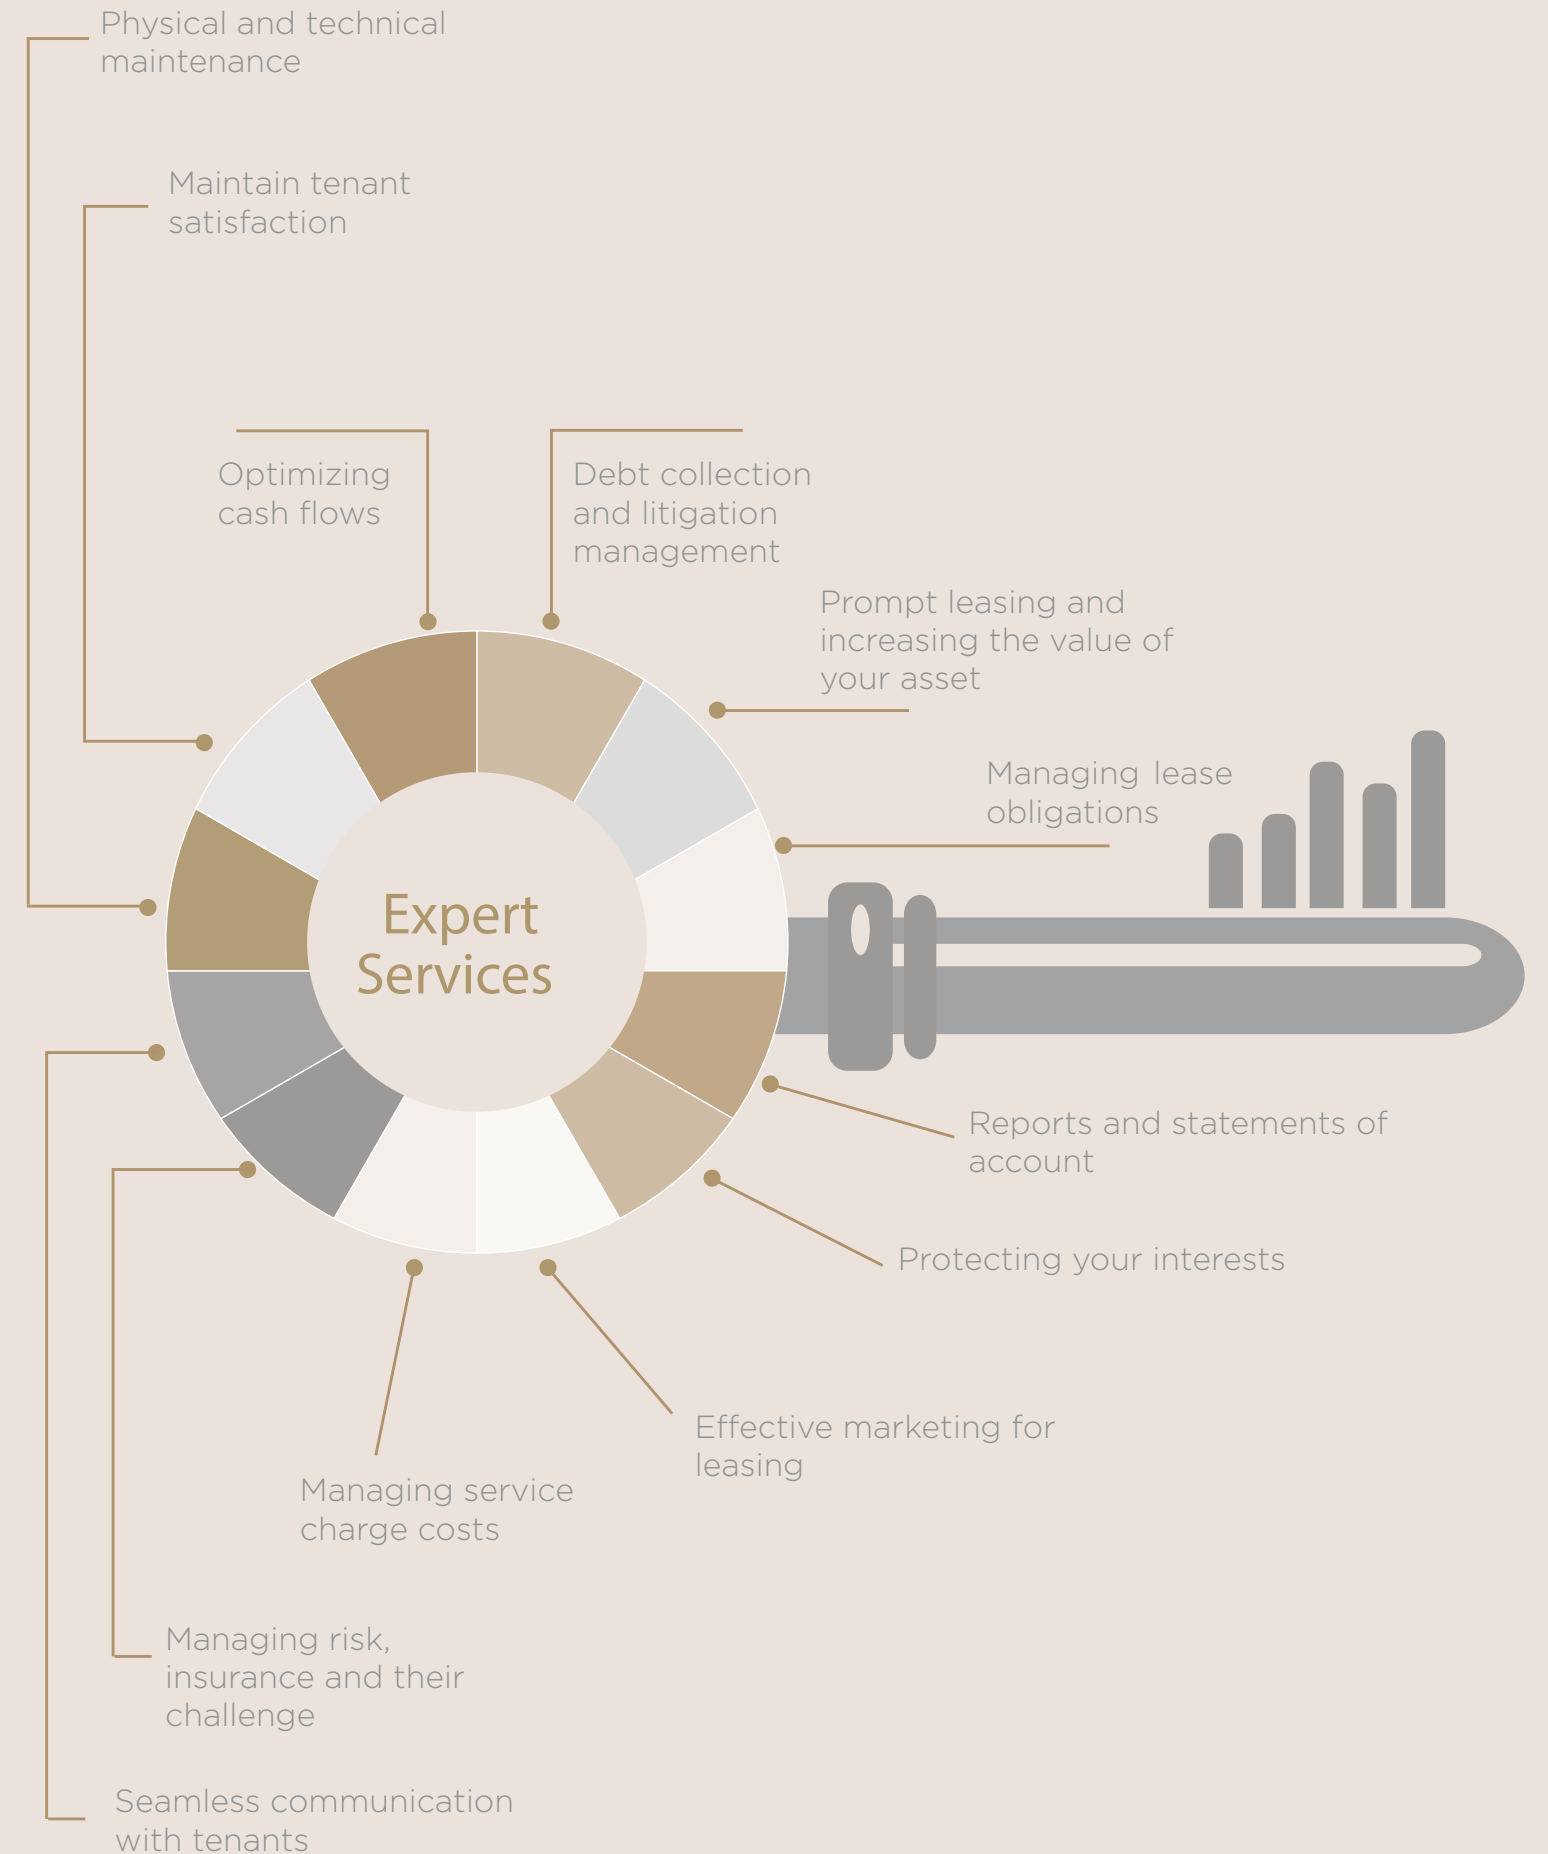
Physical and technical maintenance

Maintain tenant satisfaction

Optimizing cash flows

Debt collection and litigation management

Prompt leasing and increasing the value of your asset

Managing lease obligations

Expert Services

Reports and statements of account

Protecting your interests

Effective marketing for leasing

Managing service charge costs

Managing risk, insurance and their challenge

Seamless communication with tenants